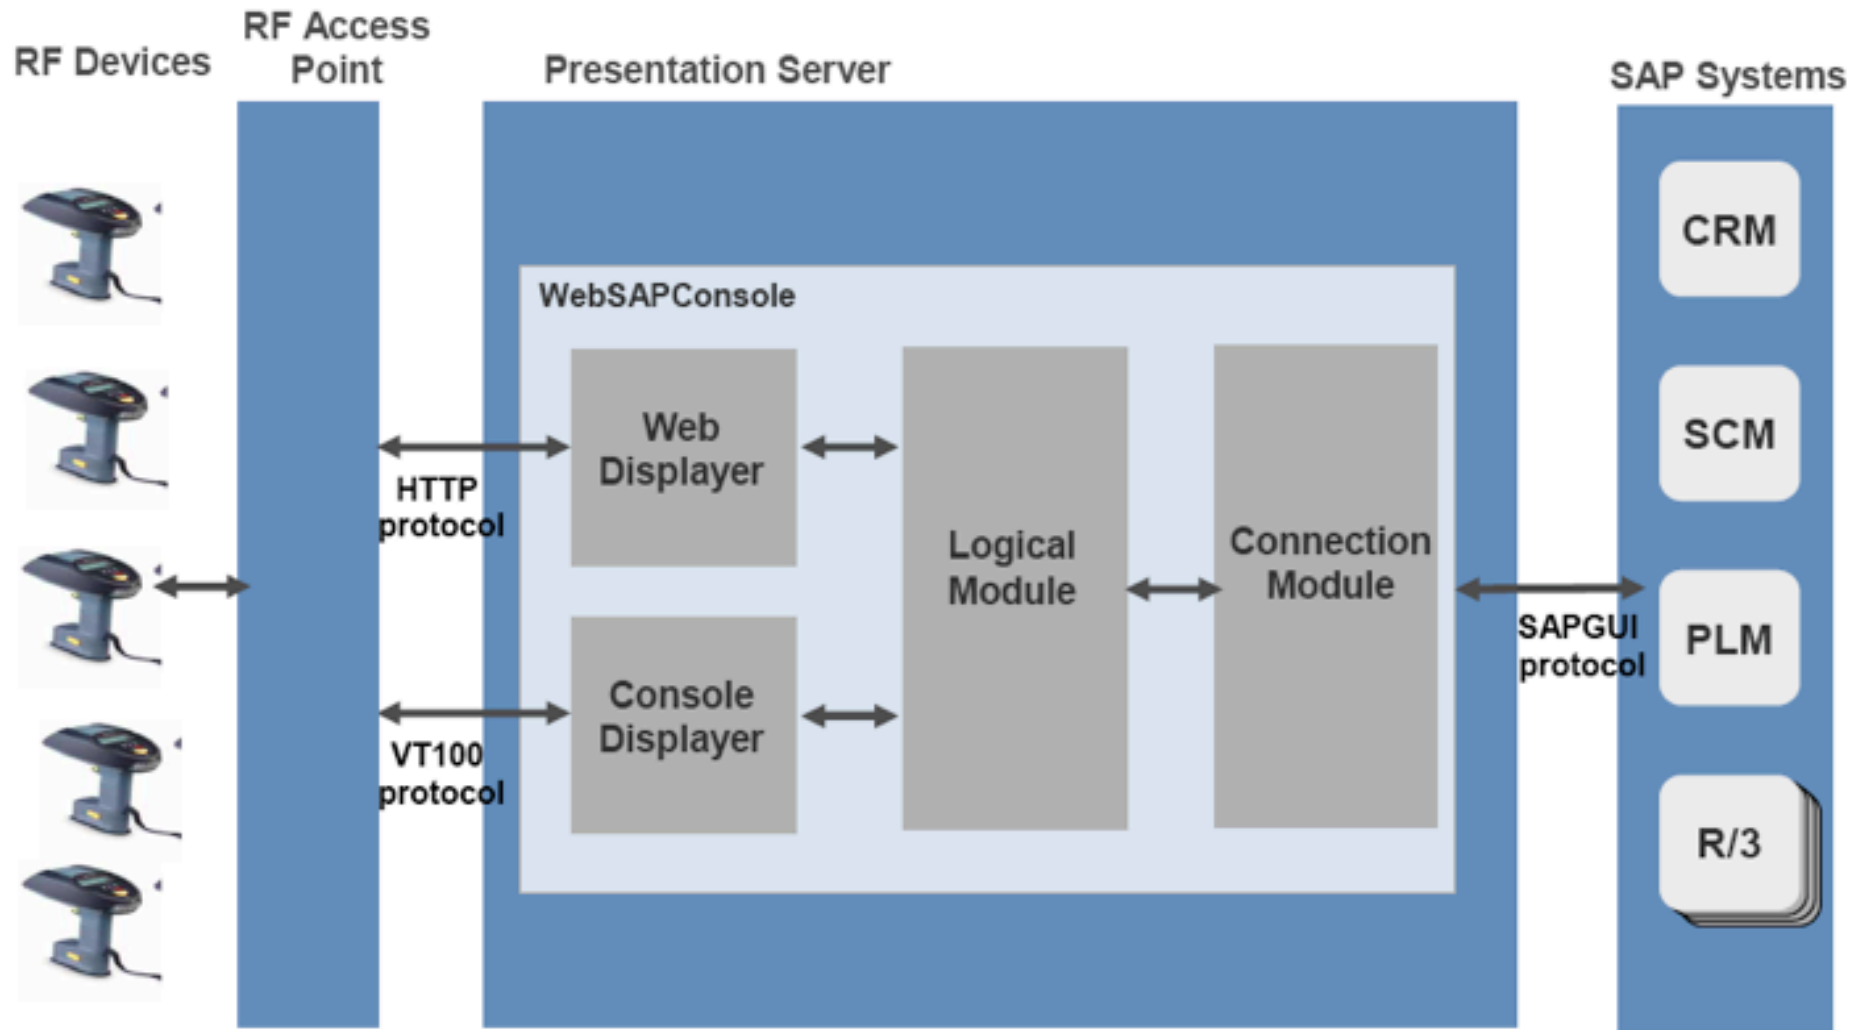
RF Devices

RF Access Point

Presentation Server

SAP Systems

WebSAPConsole

Web Displayer

HTTP protocol

Console Displayer

VT100 protocol

Logical Module

Connection Module

SAPGUI protocol

CRM

SCM

PLM

R/3